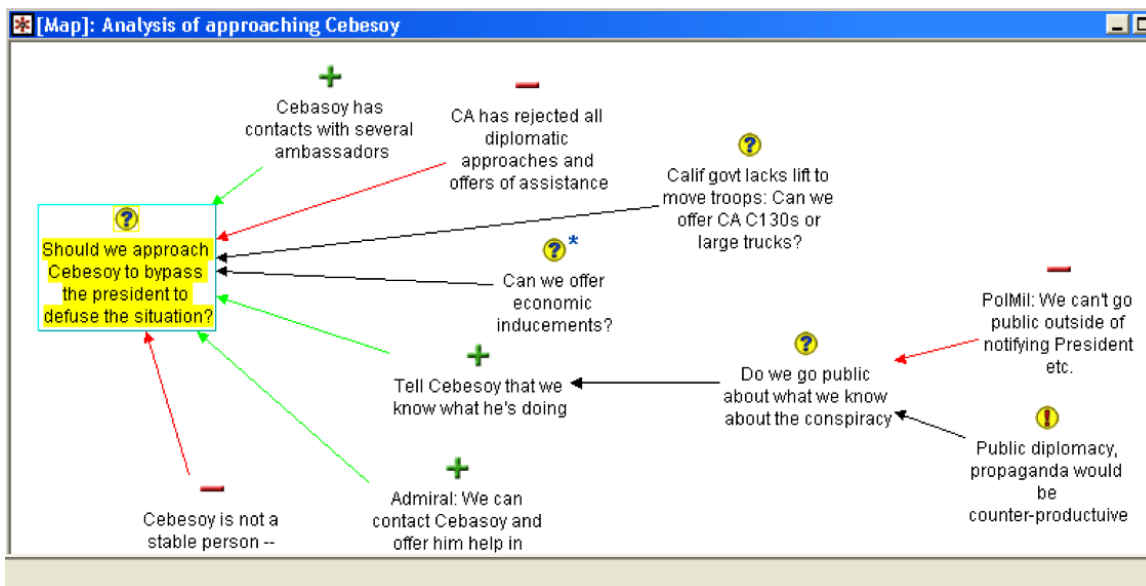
[Map]: Analysis of approaching Cebesoy

Should we approach Cebesoy to bypass the president to defuse the situation?

Cebasoy has contacts with several ambassadors

CA has rejected all diplomatic approaches and offers of assistance

Calif govt lacks lift to move troops: Can we offer CA C130s or large trucks?

Can we offer economic inducements?

PolMil: We can't go public outside of notifying President etc.

Do we go public about what we know about the conspiracy

Tell Cebesoy that we know what he's doing

Public diplomacy, propaganda would be counter-productuive

Cebesoy is not a stable person --

Admiral: We can contact Cebasoy and offer him help in